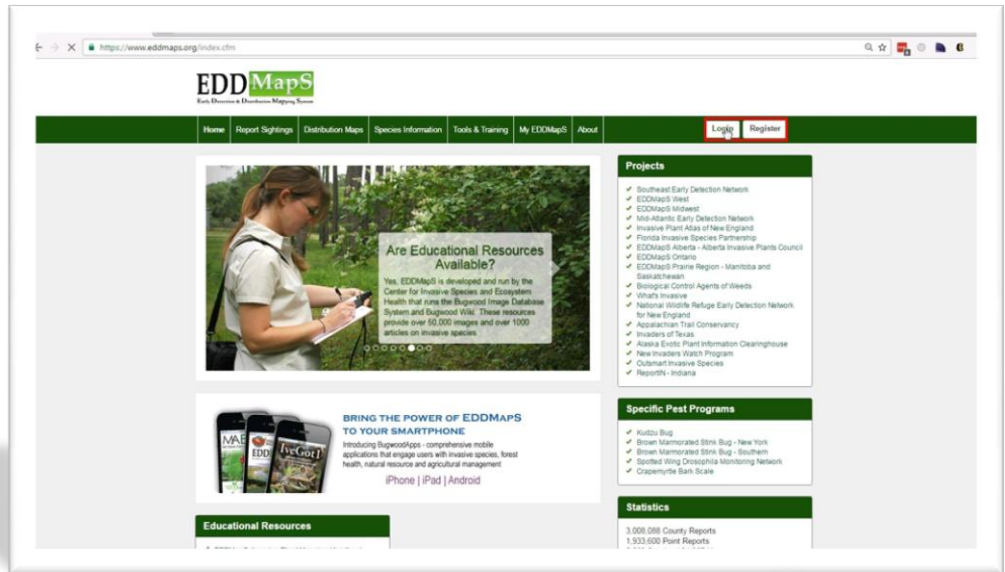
https://www.eddmaps.org/index.cfm

EDDMapS
Early Detection & Distribution Mapping System

Home | Report Sightings | Distribution Maps | Species Information | Tools & Training | My EDDMapS | About

Login | Register

Are Educational Resources Available?
Yes, EDDMapS is developed and run by the Center for Invasive Species and Ecosystem Health that runs the Bugwood Image Database System and Bugwood Wiki. These resources provide over 50,000 images and over 1000 articles on invasive species

Projects
✔ Southeast Early Detection Network
✔ EDDMapS West
✔ EDDMapS Midwest
✔ Mid-Atlantic Early Detection Network
✔ Invasive Plant Atlas of New England
✔ Florida Invasive Species Partnership
✔ EDDMapS Alberta - Alberta Invasive Plants Council
✔ EDDMapS Ontario
✔ EDDMapS Prairie Region - Manitoba and Saskatchewan
✔ Biological Control Agents of Weeds
✔ What's Invasive
✔ National Wildlife Refuge Early Detection Network for New England
✔ Appalachian Trail Conservancy
✔ Invaders of Texas
✔ Alaska Exotic Plant Information Clearinghouse
✔ New Invaders Watch Program
✔ Outsmart Invasive Species
✔ ReportIN - Indiana

BRING THE POWER OF EDDMAPS TO YOUR SMARTPHONE
Introducing BugwoodApps - comprehensive mobile applications that engage users with invasive species, forest health, natural resource and agricultural management
iPhone | iPad | Android

MAE
EDD
IveGot1

Specific Pest Programs
✔ Kudzu Bug
✔ Brown Marmorated Stink Bug - New York
✔ Brown Marmorated Stink Bug - Southern
✔ Spotted Wing Drosophila Monitoring Network
✔ Crapemyrtle Bark Scale

Educational Resources

Statistics
3,008,088 County Reports
1,933,600 Point Reports
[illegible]